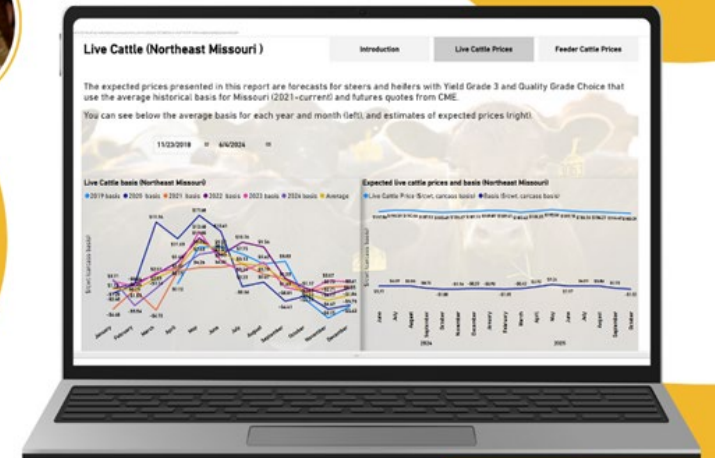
Live Cattle (Northeast Missouri )

Introduction

Live Cattle Prices

Feeder Cattle Prices

The expected prices presented in this report are forecasts for steers and heifers with Yield Grade 3 and Quality Grade Choice that use the average historical basis for Missouri (2021-current) and futures quotes from CME.

You can see below the average basis for each year and month (left), and estimates of expected prices (right).

11/23/2018

6/6/2024

Live Cattle basis (Northeast Missouri)

2019 basis 2020 basis 2021 basis 2022 basis 2023 basis 2024 basis Average

$/cwt (carcass basis)

January February March April May June July August September October November December

Expected live cattle prices and basis (Northeast Missouri)

Live Cattle Price ($/cwt, carcass basis) Basis ($/cwt, carcass basis)

$/cwt (carcass basis)

June July August September October November December January February March April May June July August September October

2024

2025